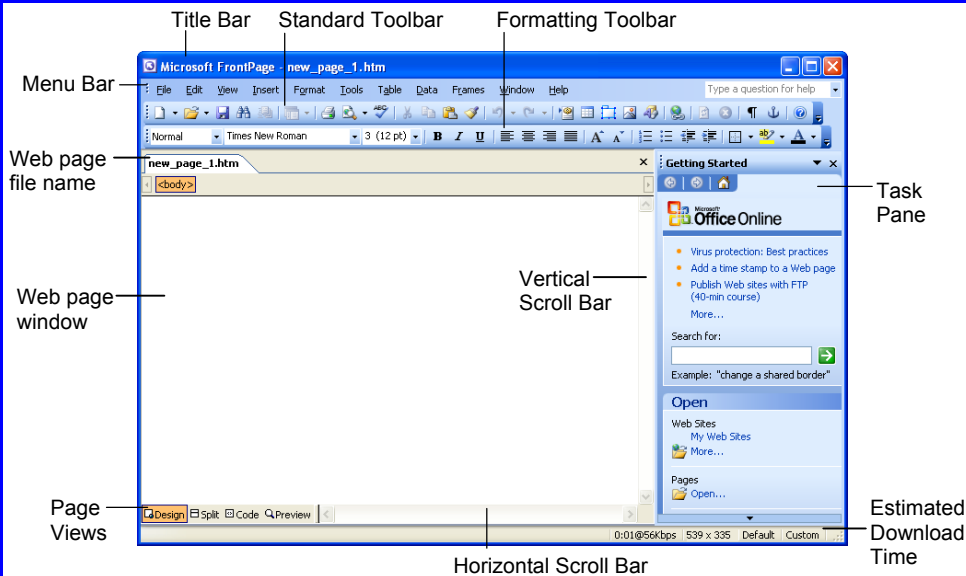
Title Bar
Standard Toolbar
Formatting Toolbar
Menu Bar
Web page file name
Web page window
Page Views
Task Pane
Vertical Scroll Bar
Horizontal Scroll Bar
Estimated Download Time

Microsoft FrontPage - new_page_1.htm
File Edit View Insert Format Tools Table Data Frames Window Help
Type a question for help
Normal Times New Roman 3 (12 pt)
new_page_1.htm
<body>
Getting Started
Microsoft Office Online
Virus protection: Best practices
Add a time stamp to a Web page
Publish Web sites with FTP (40-min course)
More...
Search for:
Example: "change a shared border"
Open
Web Sites
My Web Sites
More...
Pages
Open...
Design Split Code Preview
0:01@56Kbps 539 x 335 Default Custom